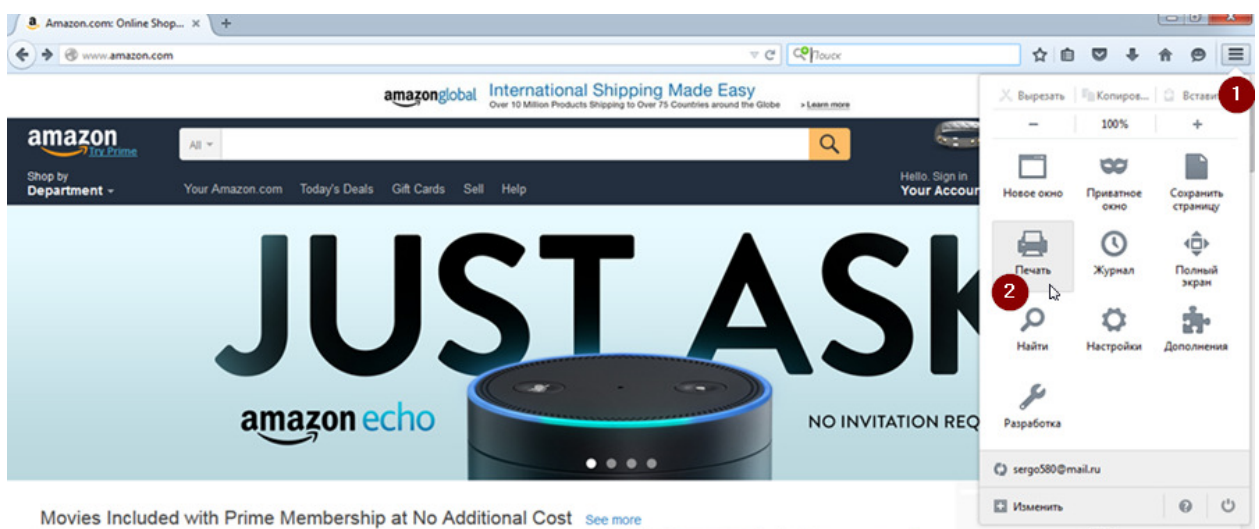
Amazon.com: Online Shop... ×
www.amazon.com
Поиск
amazonglobal International Shipping Made Easy
Over 10 Million Products Shipping to Over 75 Countries around the Globe
› Learn more
amazon Try Prime
All
Shop by Department
Your Amazon.com Today's Deals Gift Cards Sell Help
Hello. Sign in Your Accou
JUST ASK
amazon echo
NO INVITATION REQ
Movies Included with Prime Membership at No Additional Cost See more
Вырезать Копиров... Встави
1
− 100% +
Новое окно
Приватное окно
Сохранить страницу
Печать
Журнал
Полный экран
2
Найти
Настройки
Дополнения
Разработка
sergo580@mail.ru
Изменить